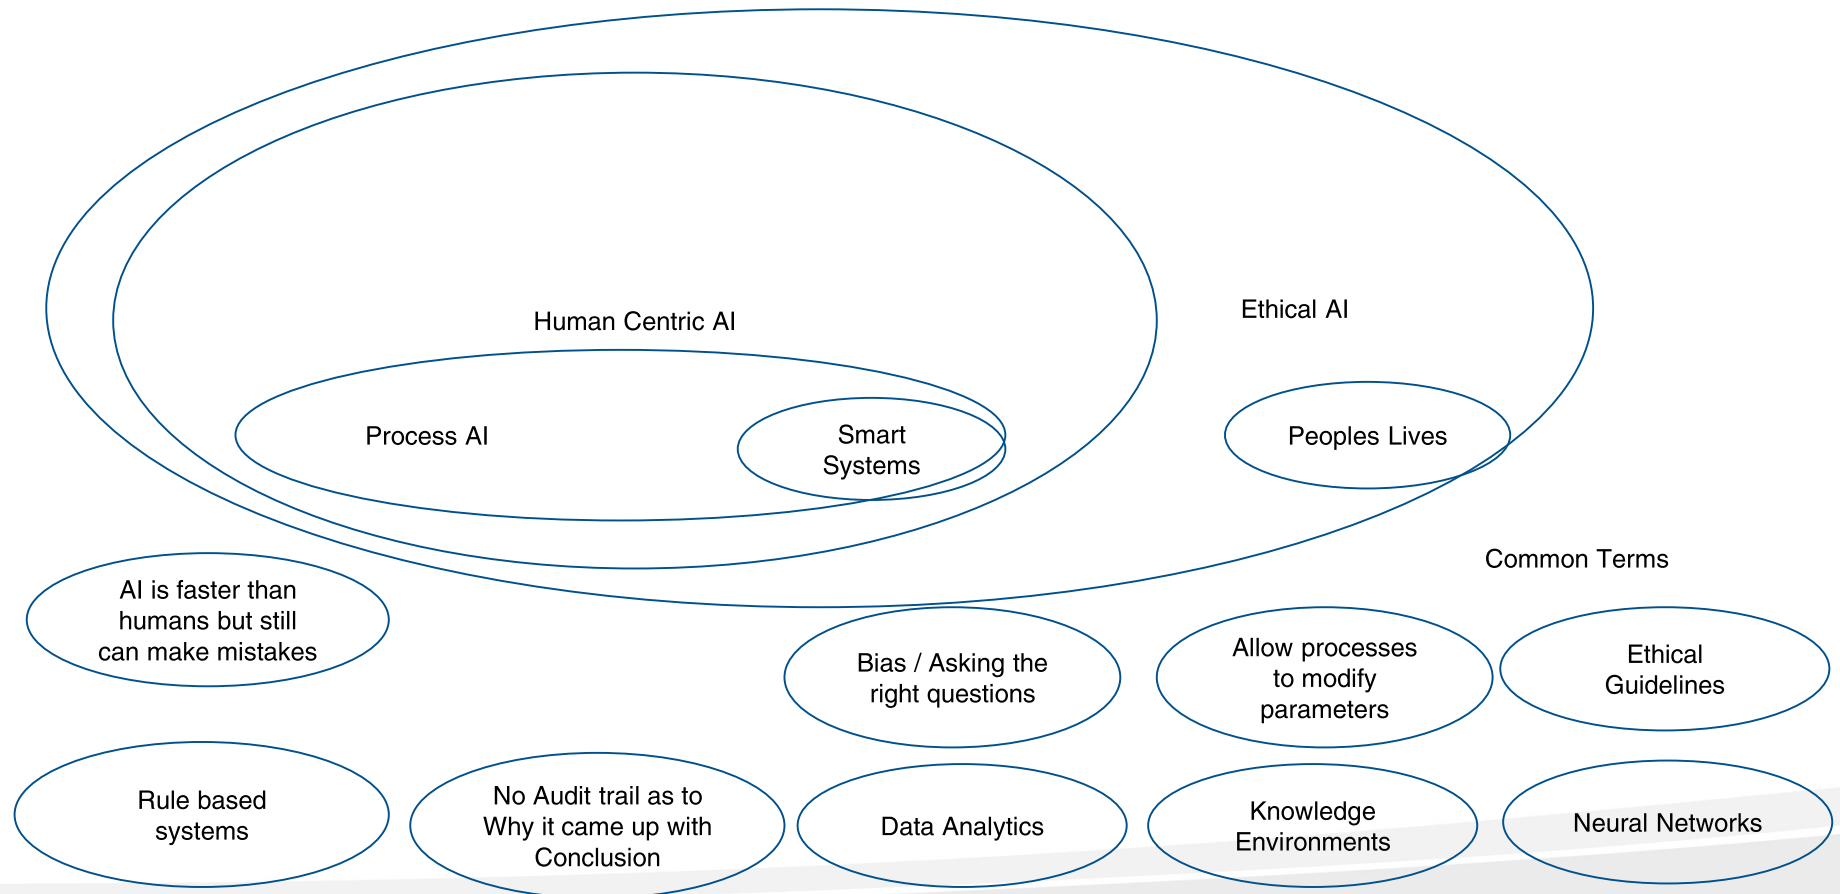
Human Centric AI

Ethical AI

Process AI

Smart Systems

Peoples Lives

Common Terms

AI is faster than humans but still can make mistakes

Bias / Asking the right questions

Allow processes to modify parameters

Ethical Guidelines

Rule based systems

No Audit trail as to Why it came up with Conclusion

Data Analytics

Knowledge Environments

Neural Networks